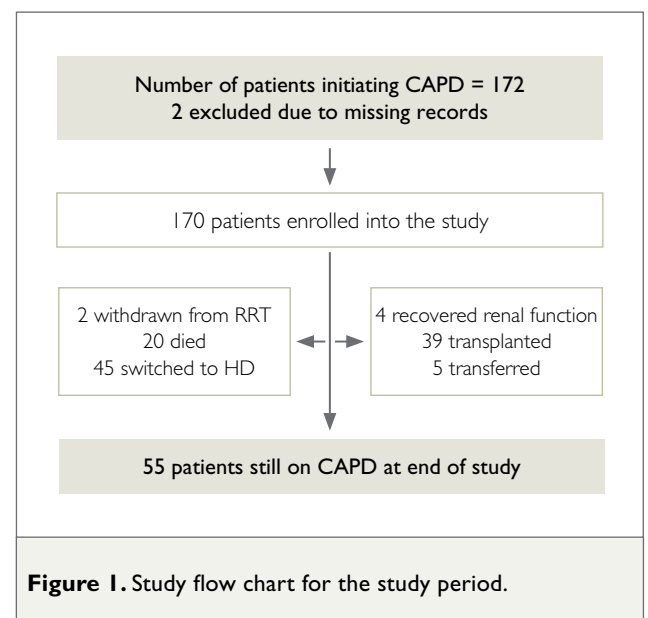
Number of patients initiating CAPD = 172
2 excluded due to missing records

170 patients enrolled into the study

2 withdrawn from RRT
20 died
45 switched to HD

4 recovered renal function
39 transplanted
5 transferred

55 patients still on CAPD at end of study

**Figure 1.** Study flow chart for the study period.